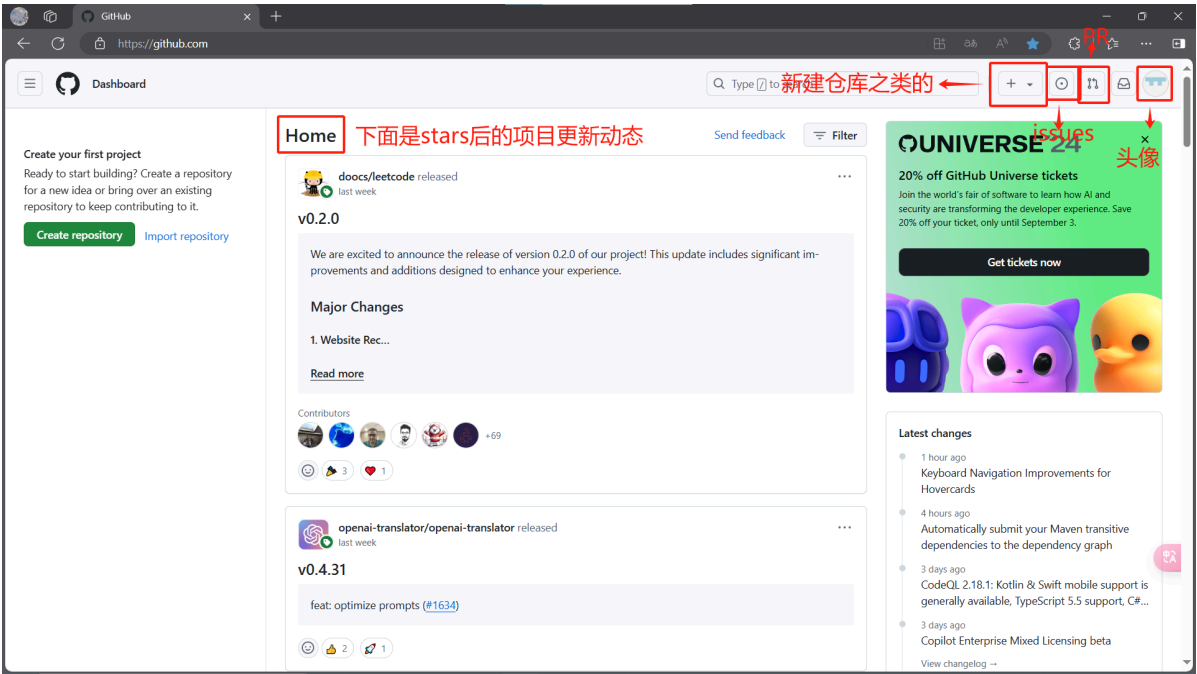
GitHub

https://github.com

Dashboard

Type / to

新建仓库之类的

PR

issues

头像

Home 下面是stars后的项目更新动态

Send feedback

Filter

Create your first project

Ready to start building? Create a repository for a new idea or bring over an existing repository to keep contributing to it.

Create repository

Import repository

doocs/leetcode released
last week

v0.2.0

We are excited to announce the release of version 0.2.0 of our project! This update includes significant improvements and additions designed to enhance your experience.

Major Changes

1. Website Rec...

Read more

Contributors

+69

3 1

openai-translator/openai-translator released
last week

v0.4.31

feat: optimize prompts (#1634)

2 1

UNIVERSE 24

20% off GitHub Universe tickets

Join the world's fair of software to learn how AI and security are transforming the developer experience. Save 20% off your ticket, only until September 3.

Get tickets now

Latest changes

1 hour ago
Keyboard Navigation Improvements for Hovercards

4 hours ago
Automatically submit your Maven transitive dependencies to the dependency graph

3 days ago
CodeQL 2.18.1: Kotlin & Swift mobile support is generally available, TypeScript 5.5 support, C#...

3 days ago
Copilot Enterprise Mixed Licensing beta

View changelog →